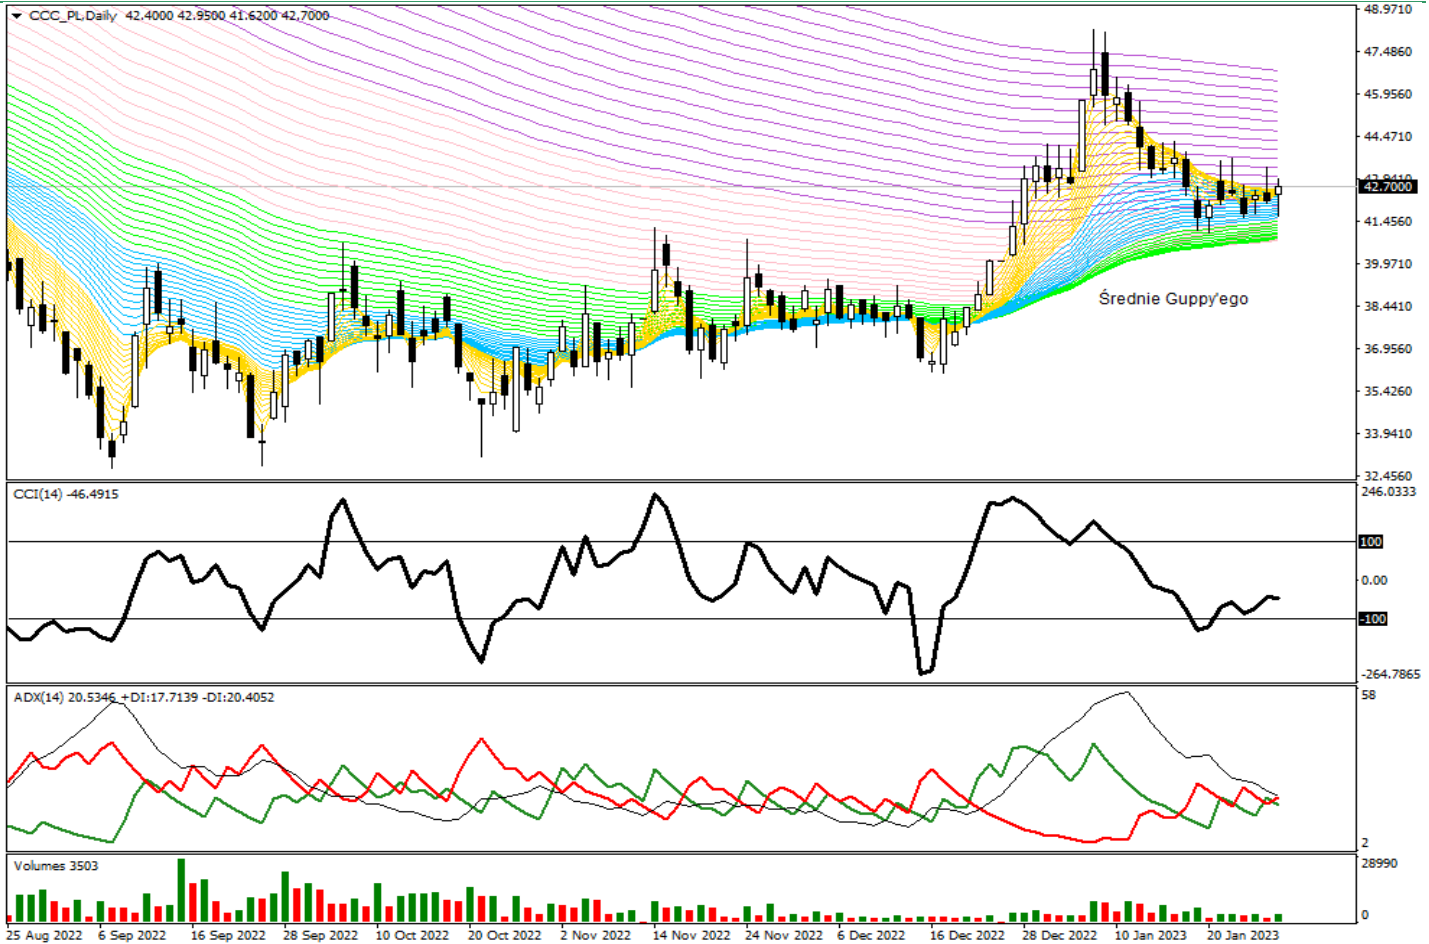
CCC_PL,Daily 42.4000 42.9500 41.6200 42.7000

48.9710
47.4860
45.9560
44.4710
42.7000
41.5560
39.9710
38.4410
36.9560
35.4260
33.9410
32.4560

Średnie Guppy'ego

CCI(14) -46.4915
246.0333
100
0.00
-100
-264.7865

ADX(14) 20.5346 +DI:17.7139 -DI:20.4052
58
2

Volumes 3503
28990
0

25 Aug 2022 6 Sep 2022 16 Sep 2022 28 Sep 2022 10 Oct 2022 20 Oct 2022 2 Nov 2022 14 Nov 2022 24 Nov 2022 6 Dec 2022 16 Dec 2022 28 Dec 2022 10 Jan 2023 20 Jan 2023